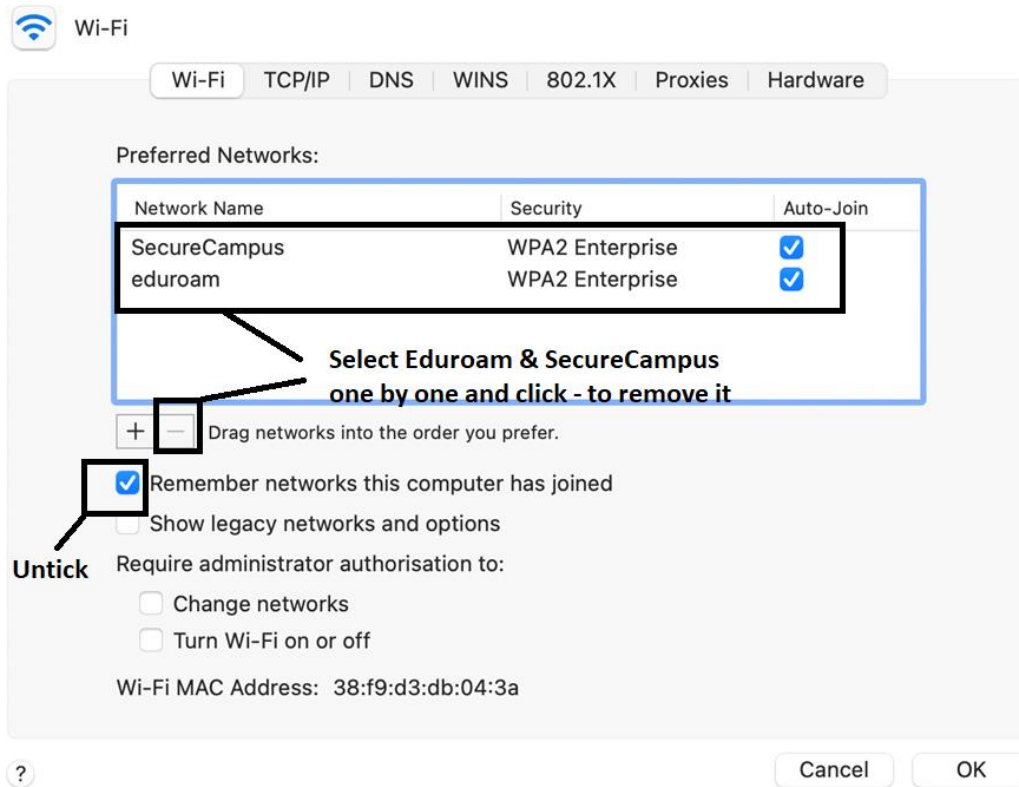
Wi-Fi

Wi-Fi | TCP/IP | DNS | WINS | 802.1X | Proxies | Hardware

Preferred Networks:

| Network Name | Security | Auto-Join |
|---|---|---|
| SecureCampus | WPA2 Enterprise | ☑ |
| eduroam | WPA2 Enterprise | ☑ |

Select Eduroam & SecureCampus one by one and click - to remove it

+ − Drag networks into the order you prefer.

Remember networks this computer has joined

Show legacy networks and options

Untick

Require administrator authorisation to:

Change networks

Turn Wi-Fi on or off

Wi-Fi MAC Address: 38:f9:d3:db:04:3a

?

Cancel

OK